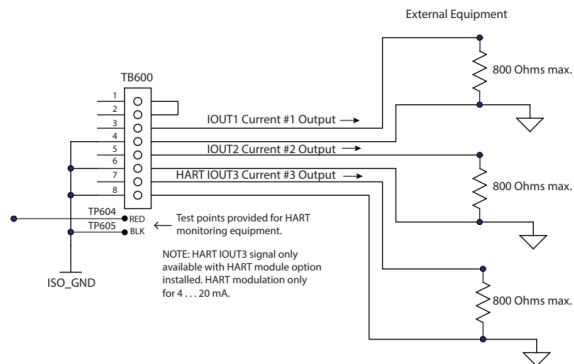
External Equipment

TB600

1
2
3
4
5
6
7
8

IOUT1 Current #1 Output →

IOUT2 Current #2 Output →

HART IOUT3 Current #3 Output →

800 Ohms max.

800 Ohms max.

800 Ohms max.

TP604
TP605

RED
BLK

← Test points provided for HART monitoring equipment.

NOTE: HART IOUT3 signal only available with HART module option installed. HART modulation only for 4 . . . 20 mA.

ISO_GND